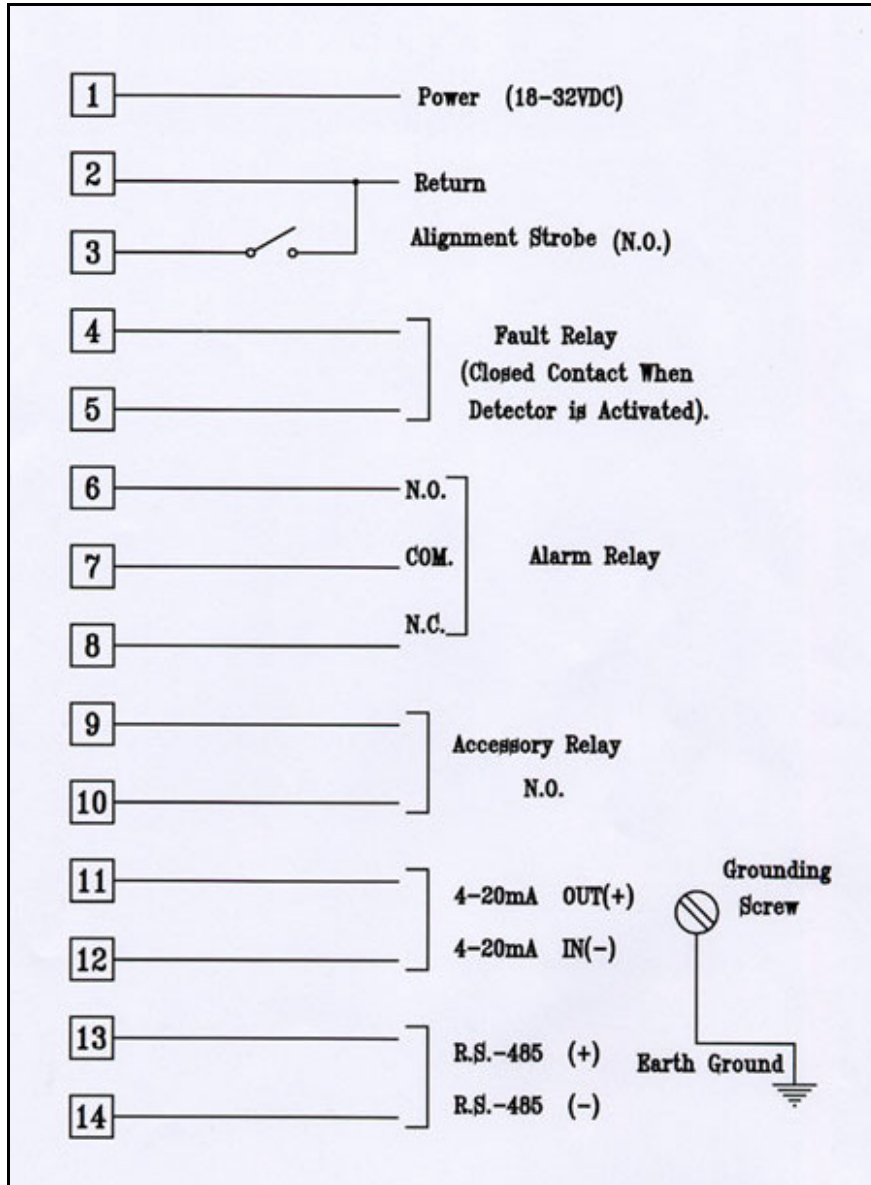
1 Power (18-32VDC)

2 Return

3 Alignment Strobe (N.O.)

4

5

Fault Relay (Closed Contact When Detector is Activated).

6 N.O.

7 COM.

8 N.C.

Alarm Relay

9

10

Accessory Relay N.O.

11 4-20mA OUT(+)

12 4-20mA IN(-)

Grounding Screw

13 R.S.-485 (+)

14 R.S.-485 (-)

Earth Ground